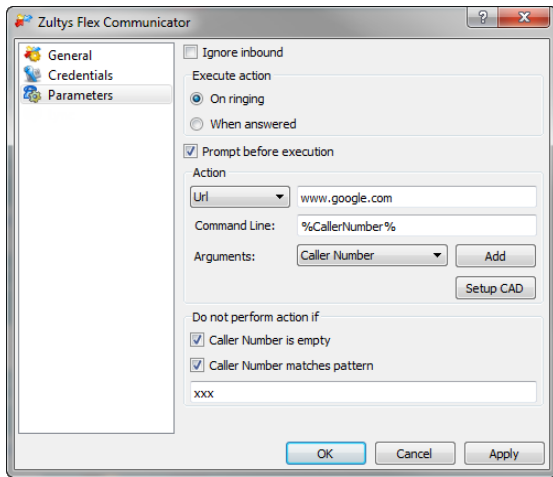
Zultys Flex Communicator

?

General
Credentials
Parameters

Ignore inbound

Execute action

On ringing

When answered

Prompt before execution

Action

Url

www.google.com

Command Line:

%CallerNumber%

Arguments:

Caller Number

Add

Setup CAD

Do not perform action if

Caller Number is empty

Caller Number matches pattern

xxx

OK

Cancel

Apply